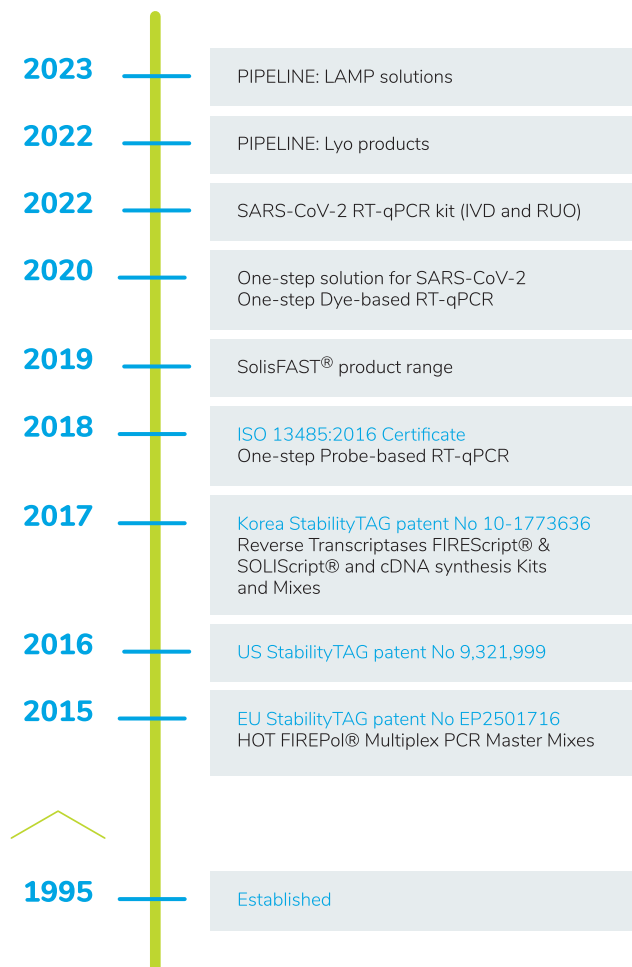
2023
PIPELINE: LAMP solutions

2022
PIPELINE: Lyo products

2022
SARS-CoV-2 RT-qPCR kit (IVD and RUO)

2020
One-step solution for SARS-CoV-2
One-step Dye-based RT-qPCR

2019
SolisFAST® product range

2018
ISO 13485:2016 Certificate
One-step Probe-based RT-qPCR

2017
Korea StabilityTAG patent No 10-1773636
Reverse Transcriptases FIREScript® & SOLIScript® and cDNA synthesis Kits and Mixes

2016
US StabilityTAG patent No 9,321,999

2015
EU StabilityTAG patent No EP2501716
HOT FIREPol® Multiplex PCR Master Mixes

1995
Established